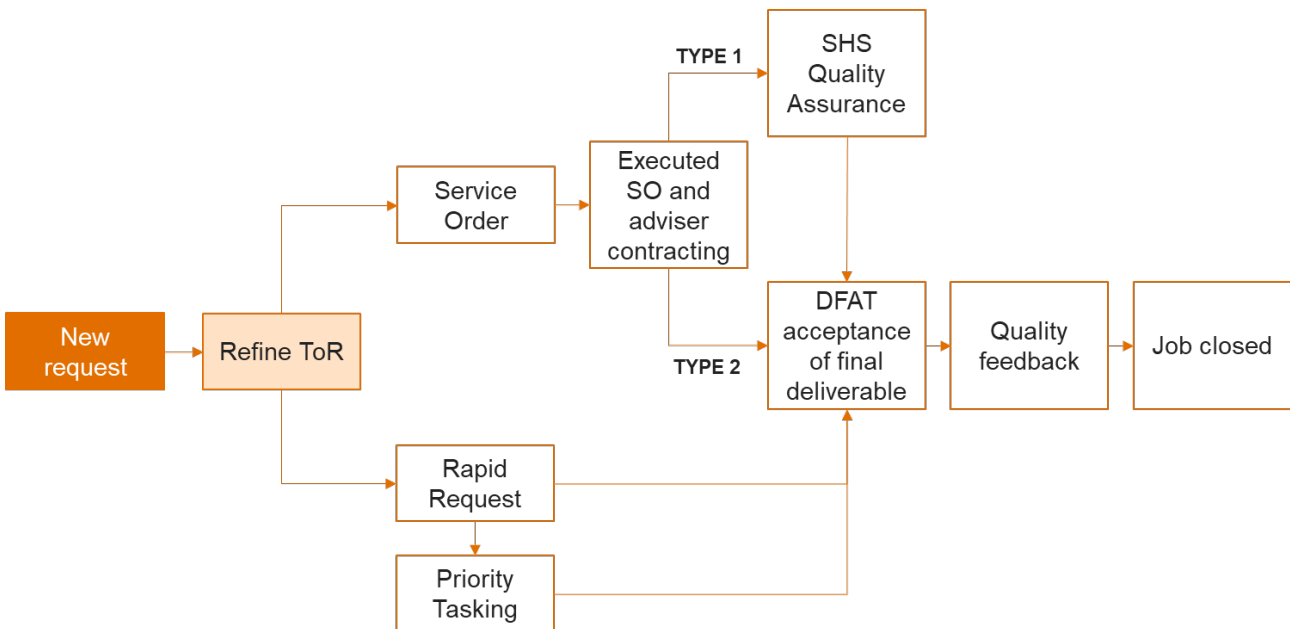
New request

Refine ToR

Service Order

Executed SO and adviser contracting

TYPE 1

SHS Quality Assurance

TYPE 2

DFAT acceptance of final deliverable

Quality feedback

Job closed

Rapid Request

Priority Tasking